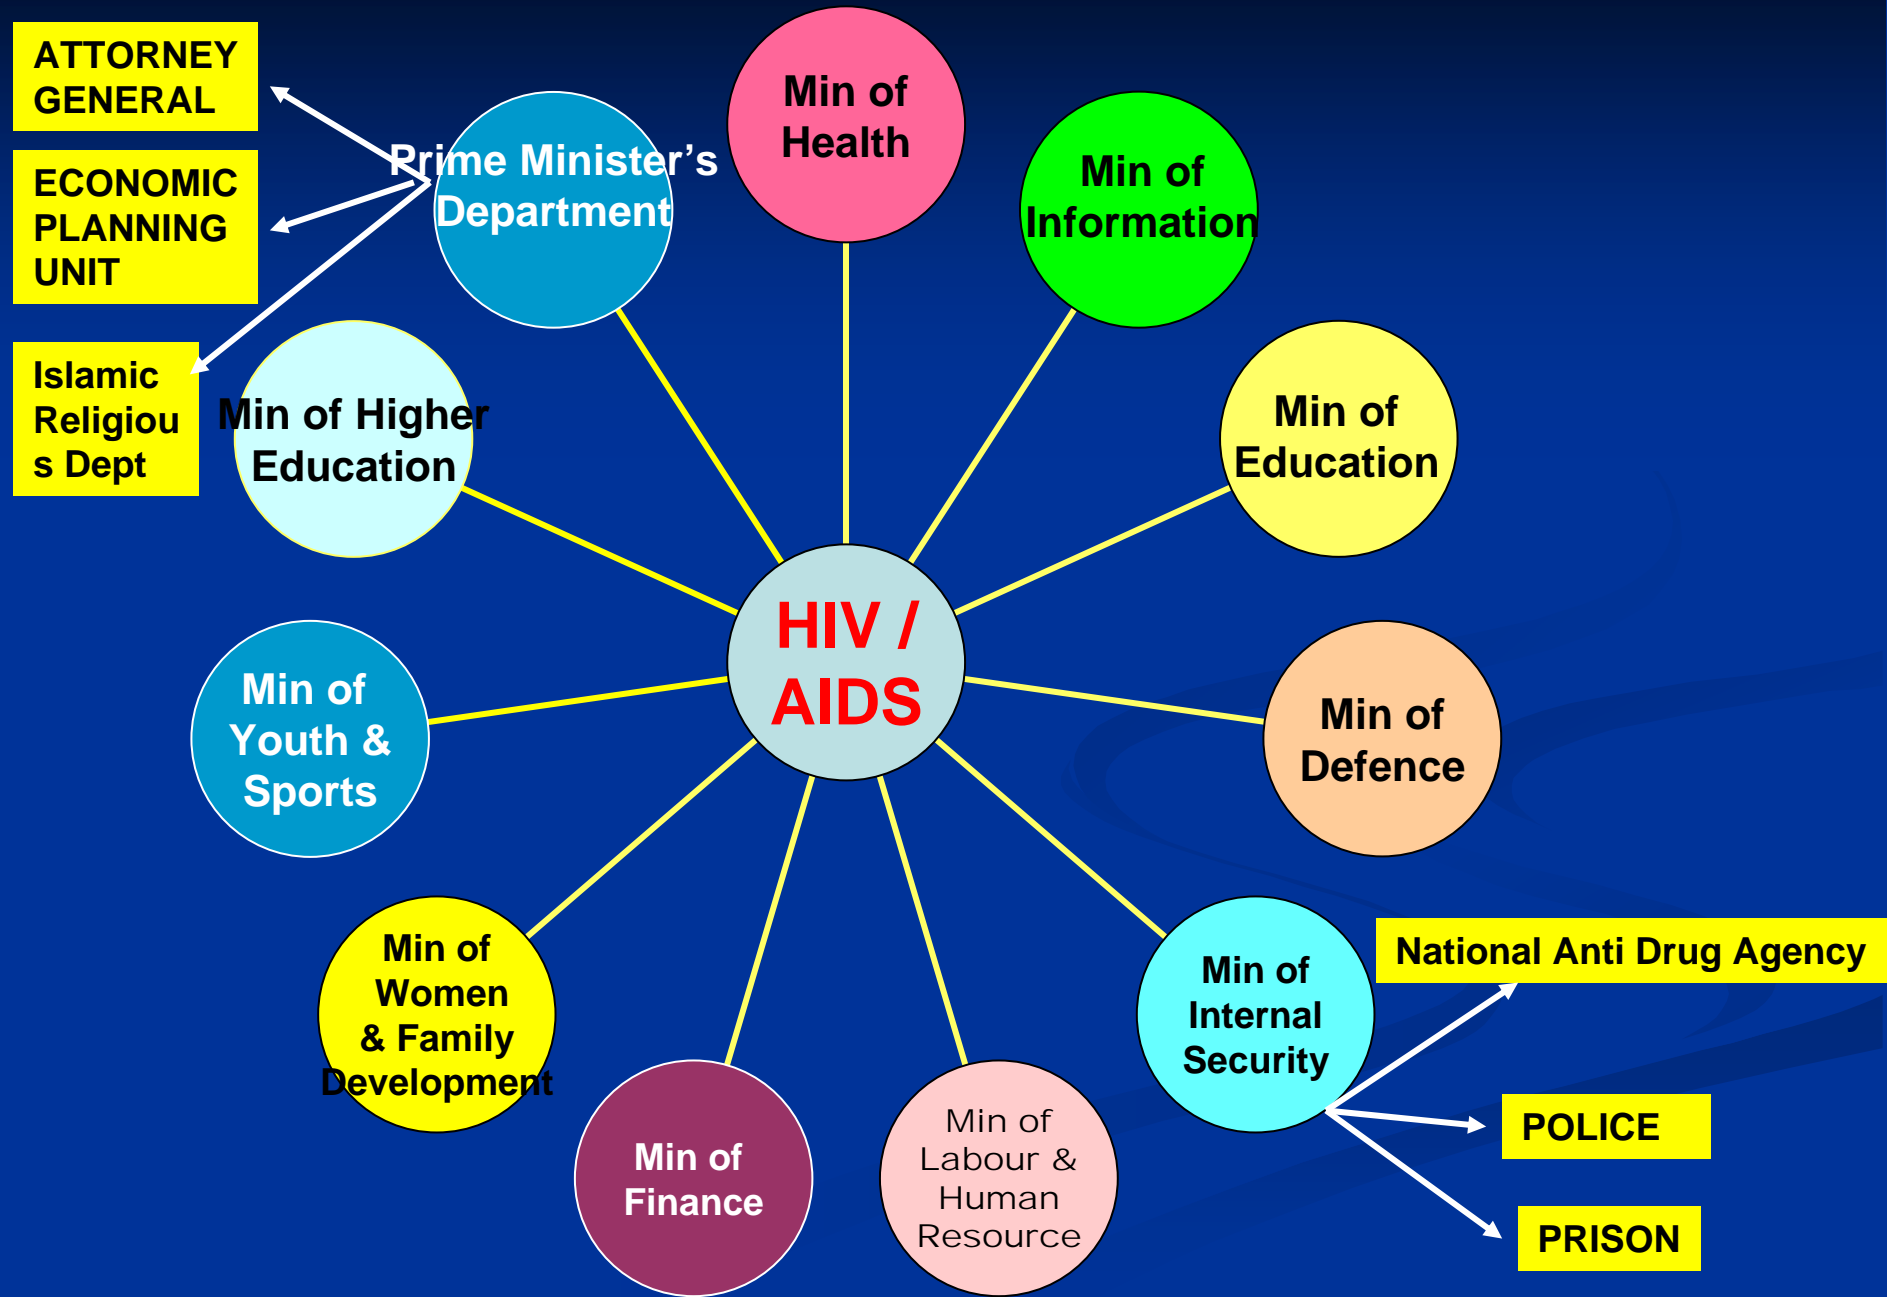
ATTORNEY GENERAL

ECONOMIC PLANNING UNIT

Islamic Religiou s Dept

Prime Minister's Department

Min of Health

Min of Information

Min of Higher Education

Min of Education

HIV / AIDS

Min of Youth & Sports

Min of Defence

Min of Women & Family Development

Min of Internal Security

National Anti Drug Agency

POLICE

PRISON

Min of Finance

Min of Labour & Human Resource